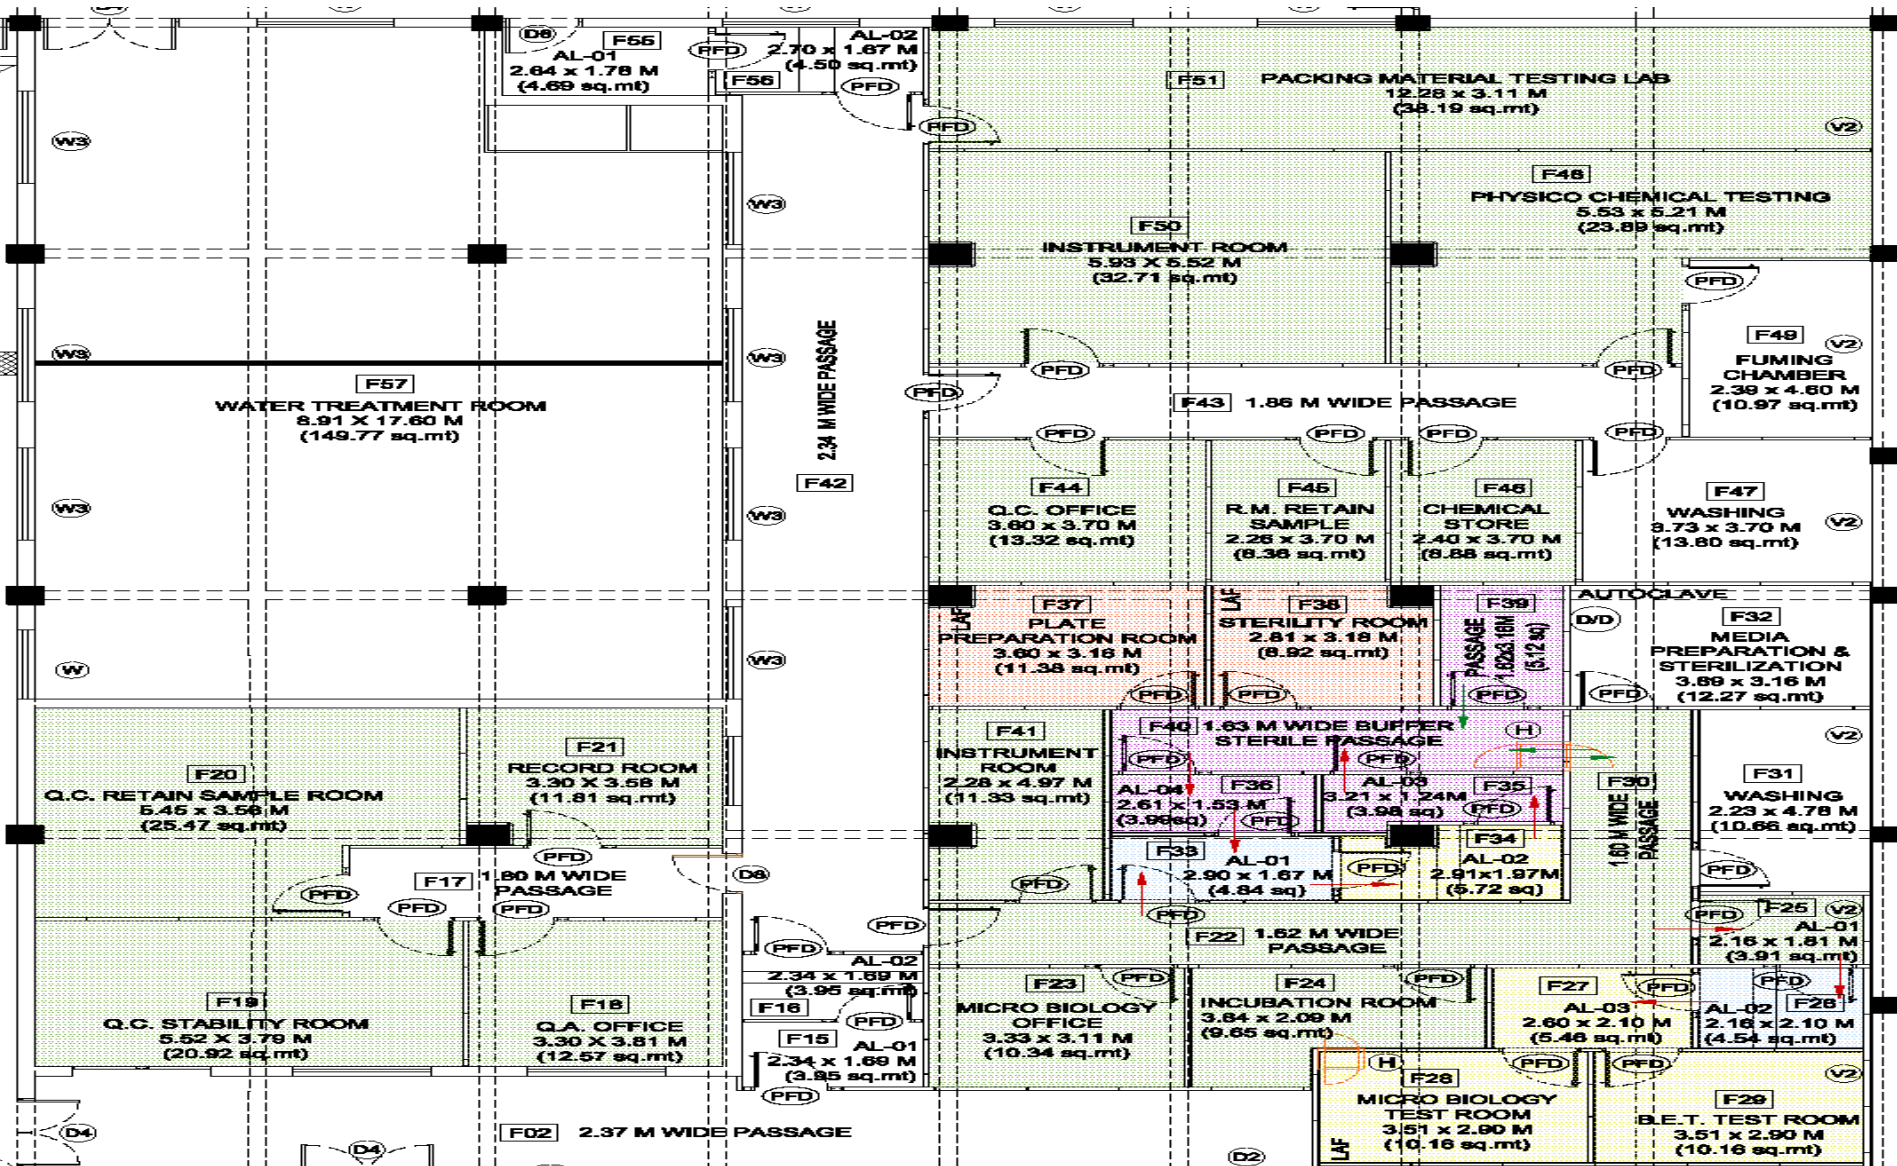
D6 F55 AL-01 2.64 x 1.78 M (4.69 sq.mt)

PFD AL-02 2.70 x 1.67 M (4.50 sq.mt)

F56 PFD

F51 PACKING MATERIAL TESTING LAB 12.28 x 3.11 M (38.19 sq.mt)

V2

PFD

W3

F48 PHYSICO CHEMICAL TESTING 5.53 x 5.21 M (23.89 sq.mt)

W3

F50 INSTRUMENT ROOM 5.93 X 5.52 M (32.71 sq.mt)

PFD

F49 FUMING CHAMBER 2.39 x 4.60 M (10.97 sq.mt)

V2

W3

W3

2.34 M WIDE PASSAGE

PFD PFD

PFD

F57 WATER TREATMENT ROOM 8.91 X 17.60 M (149.77 sq.mt)

F43 1.86 M WIDE PASSAGE

PFD PFD PFD PFD

F42

W3

W3

F44 Q.C. OFFICE 3.60 x 3.70 M (13.32 sq.mt)

F45 R.M. RETAIN SAMPLE 2.26 x 3.70 M (8.36 sq.mt)

F46 CHEMICAL STORE 2.40 x 3.70 M (8.88 sq.mt)

F47 WASHING 3.73 x 3.70 M (13.80 sq.mt)

V2

AUTOCLAVE

LAF F37 PLATE PREPARATION ROOM 3.60 x 3.16 M (11.38 sq.mt)

LAF F38 STERILITY ROOM 2.81 x 3.18 M (8.92 sq.mt)

F39 PASSAGE 1.62x3.16M (5.12 sq)

D/D F32 MEDIA PREPARATION & STERILIZATION 3.89 x 3.16 M (12.27 sq.mt)

W

W3

PFD PFD PFD PFD

F41 INSTRUMENT ROOM 2.28 x 4.97 M (11.33 sq.mt)

F40 1.63 M WIDE BUFFER STERILE PASSAGE

PFD H

V2

F21 RECORD ROOM 3.30 X 3.58 M (11.81 sq.mt)

F20 Q.C. RETAIN SAMPLE ROOM 5.45 x 3.58 M (25.47 sq.mt)

PFD AL-04 2.61 x 1.53 M (3.99sq)

F36 PFD

AL-03 3.21 x 1.24M (3.98 sq)

F35 PFD

F30 1.60 M WIDE PASSAGE

F31 WASHING 2.23 x 4.78 M (10.66 sq.mt)

F34

PFD

F17 1.80 M WIDE PASSAGE

D8

F33 AL-01 2.90 x 1.67 M (4.84 sq)

PFD AL-02 2.91x1.97M (5.72 sq)

PFD

PFD PFD PFD

PFD

PFD

PFD

F25 V2 AL-01 2.16 x 1.81 M (3.91 sq.mt)

F22 1.52 M WIDE PASSAGE

PFD AL-02 2.34 x 1.69 M (3.95 sq.mt)

F23 MICRO BIOLOGY OFFICE 3.33 x 3.11 M (10.34 sq.mt)

PFD

F24 INCUBATION ROOM 3.84 x 2.09 M (9.65 sq.mt)

PFD

F27 AL-03 2.60 x 2.10 M (5.46 sq.mt)

PFD PFD

AL-02 2.16 x 2.10 M (4.54 sq.mt)

F26

F19 Q.C. STABILITY ROOM 5.52 x 3.79 M (20.92 sq.mt)

F18 Q.A. OFFICE 3.30 X 3.81 M (12.57 sq.mt)

F16 PFD

F15 AL-01 2.34 x 1.69 M (3.95 sq.mt)

H PFD PFD

F28 MICRO BIOLOGY TEST ROOM 3.51 x 2.90 M (10.16 sq.mt)

LAF

V2

F29 B.E.T. TEST ROOM 3.51 x 2.90 M (10.16 sq.mt)

PFD

D4 D4

F02 2.37 M WIDE PASSAGE

D2